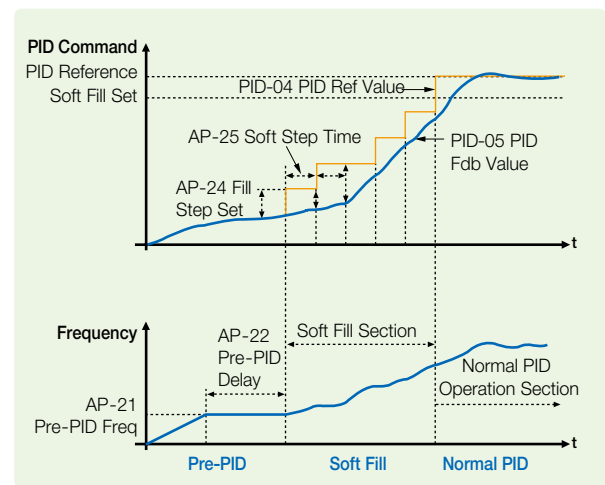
PID Command

PID Reference

Soft Fill Set

PID-04 PID Ref Value

AP-25 Soft Step Time

PID-05 PID Fdb Value

AP-24 Fill Step Set

t

Frequency

AP-22 Pre-PID Delay

Soft Fill Section

Normal PID Operation Section

AP-21 Pre-PID Freq

t

Pre-PID

Soft Fill

Normal PID